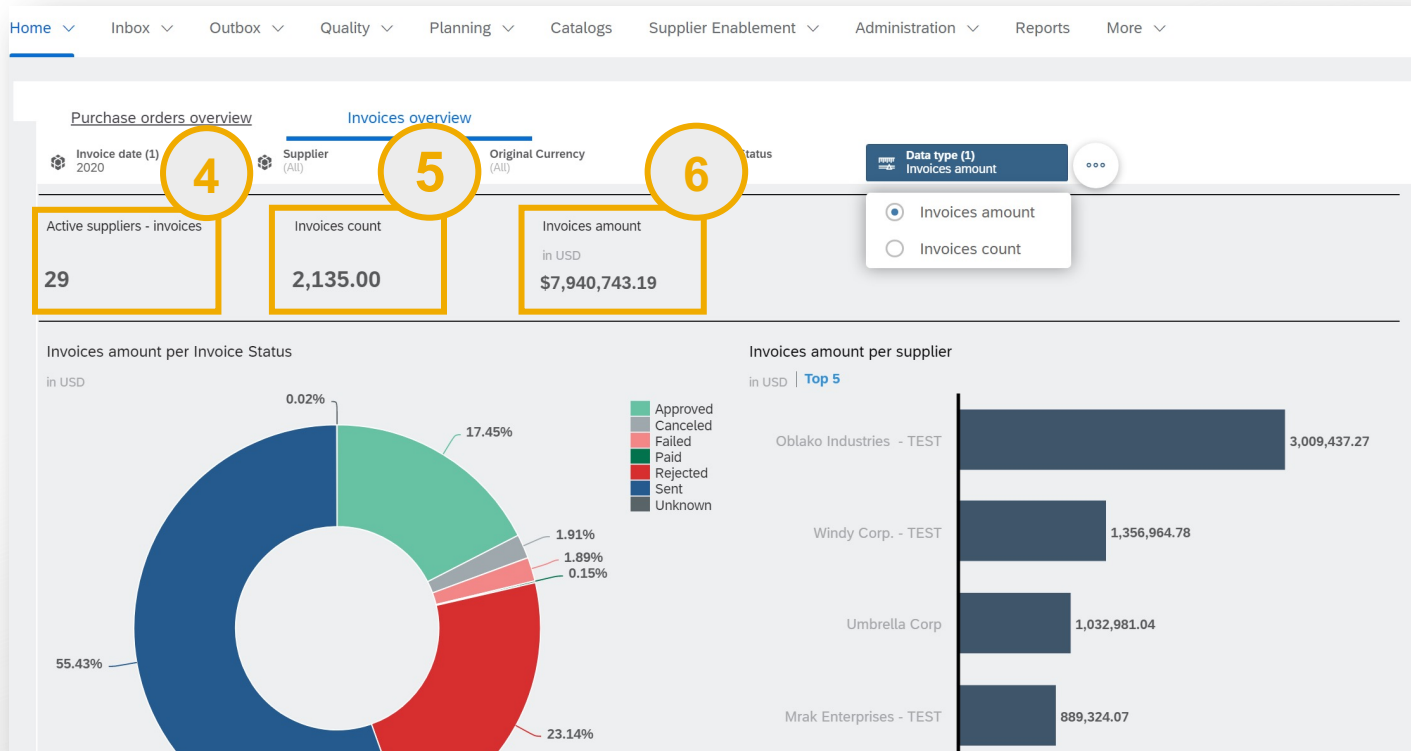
Home Inbox Outbox Quality Planning Catalogs Supplier Enablement Administration Reports More

Purchase orders overview Invoices overview

Invoice date (1) 2020 Supplier (All) Original Currency (All) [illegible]tatus Data type (1) Invoices amount

4 5 6

Active suppliers - invoices
29

Invoices count
2,135.00

Invoices amount
in USD
$7,940,743.19

Invoices amount
Invoices count

Invoices amount per Invoice Status
in USD

0.02%
17.45%
1.91%
1.89%
0.15%
55.43%
23.14%

Approved
Canceled
Failed
Paid
Rejected
Sent
Unknown

Invoices amount per supplier
in USD | Top 5

| Supplier | Amount |
|---|---|
| Oblako Industries - TEST | 3,009,437.27 |
| Windy Corp. - TEST | 1,356,964.78 |
| Umbrella Corp | 1,032,981.04 |
| Mrak Enterprises - TEST | 889,324.07 |